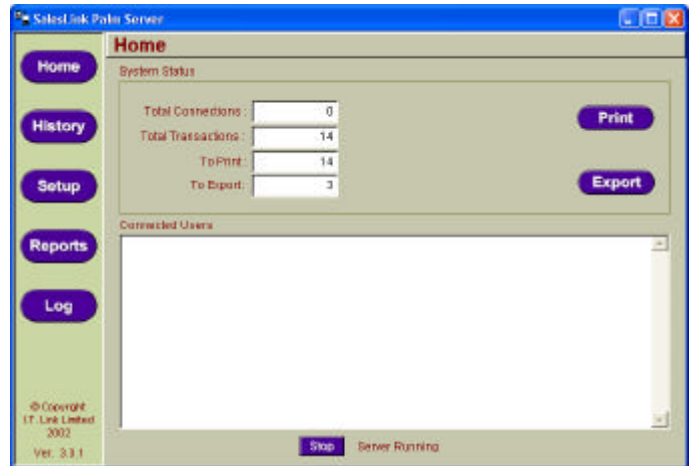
SalesLink Palm Server

Home

History

Setup

Reports

Log

© Copyright I.T. Link Limited 2002

Ver. 3.3.1

Home

System Status

Total Connections : 0

Total Transactions : 14

To Print : 14

To Export : 3

Print

Export

Connected Users

Stop

Server Running